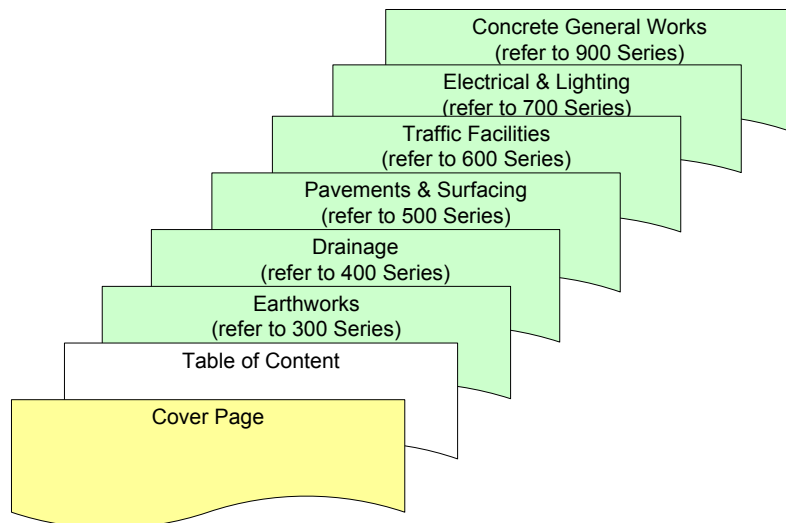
Concrete General Works
(refer to 900 Series)

Electrical & Lighting
(refer to 700 Series)

Traffic Facilities
(refer to 600 Series)

Pavements & Surfacing
(refer to 500 Series)

Drainage
(refer to 400 Series)

Earthworks
(refer to 300 Series)

Table of Content

Cover Page